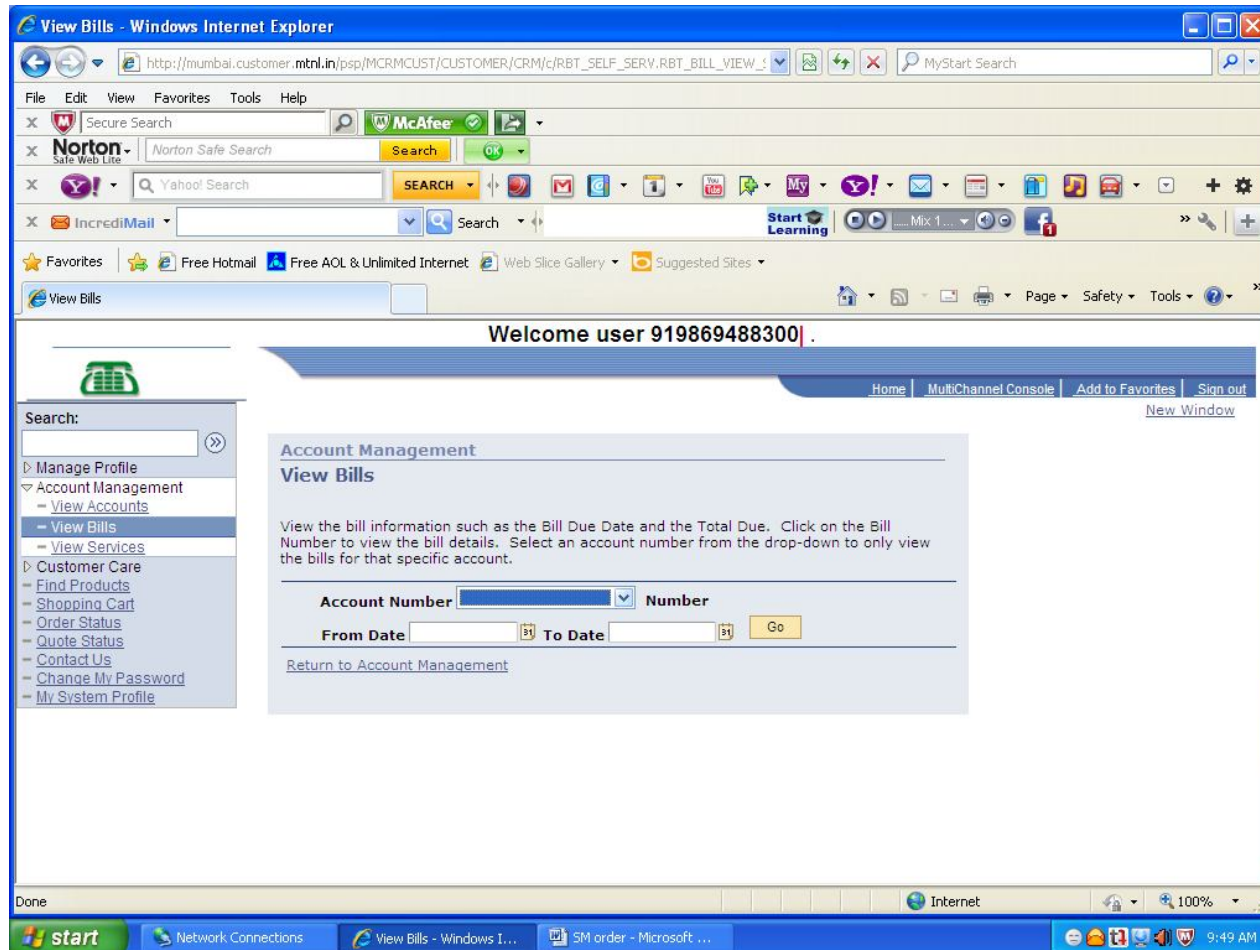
View Bills - Windows Internet Explorer

http://mumbai.customer.mtnl.in/psp/MCRMCUST/CUSTOMER/CRM/c/RBT_SELF_SERV.RBT_BILL_VIEW_

MyStart Search

File Edit View Favorites Tools Help

Secure Search

McAfee

Norton Safe Web Lite

Norton Safe Search

Search

OK

Yahoo! Search

SEARCH

IncrediMail

Search

Start Learning

Mix 1...

Favorites

Free Hotmail

Free AOL & Unlimited Internet

Web Slice Gallery

Suggested Sites

View Bills

Page Safety Tools

Welcome user 919869488300 .

Home | MultiChannel Console | Add to Favorites | Sign out

New Window

Search:

Manage Profile

Account Management

View Accounts

View Bills

View Services

Customer Care

Find Products

Shopping Cart

Order Status

Quote Status

Contact Us

Change My Password

My System Profile

Account Management

View Bills

View the bill information such as the Bill Due Date and the Total Due. Click on the Bill Number to view the bill details. Select an account number from the drop-down to only view the bills for that specific account.

Account Number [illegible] Number

From Date To Date Go

Return to Account Management

Done

Internet

100%

start

Network Connections

View Bills - Windows I...

SM order - Microsoft ...

9:49 AM